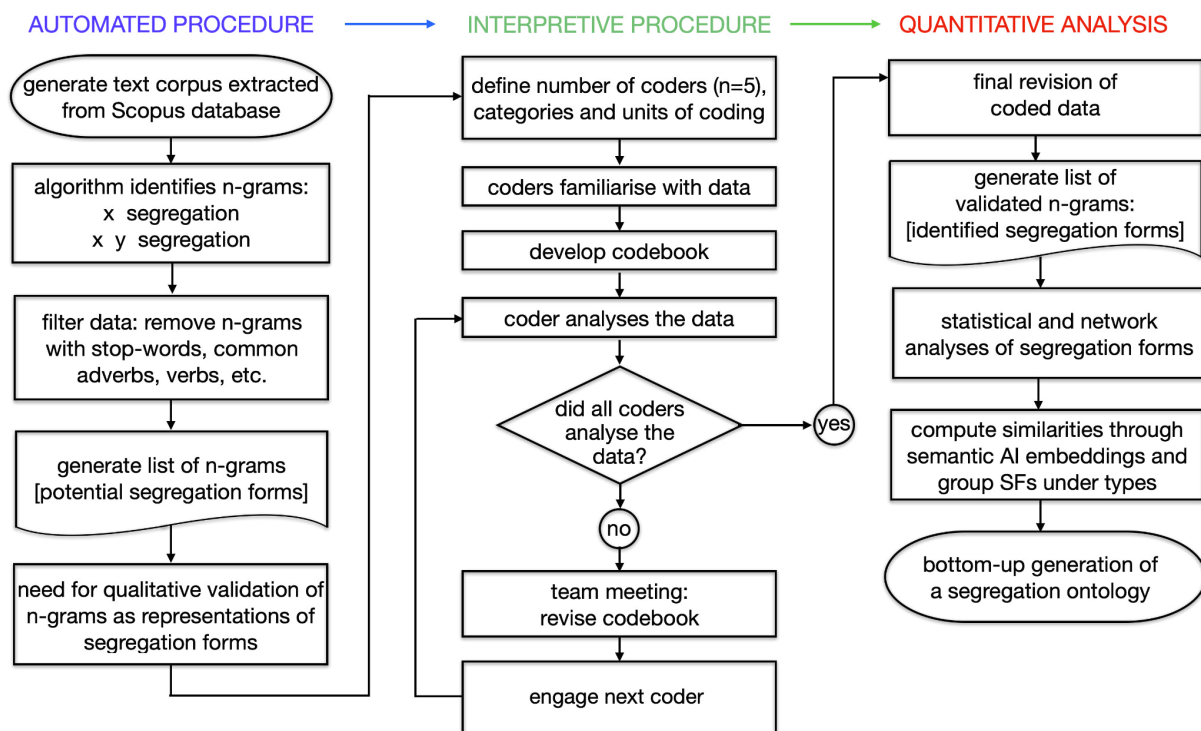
AUTOMATED PROCEDURE

generate text corpus extracted from Scopus database

algorithm identifies n-grams:
x segregation
x y segregation

filter data: remove n-grams with stop-words, common adverbs, verbs, etc.

generate list of n-grams [potential segregation forms]

need for qualitative validation of n-grams as representations of segregation forms

INTERPRETIVE PROCEDURE

define number of coders (n=5), categories and units of coding

coders familiarise with data

develop codebook

coder analyses the data

did all coders analyse the data?

yes

no

team meeting: revise codebook

engage next coder

QUANTITATIVE ANALYSIS

final revision of coded data

generate list of validated n-grams: [identified segregation forms]

statistical and network analyses of segregation forms

compute similarities through semantic AI embeddings and group SFs under types

bottom-up generation of a segregation ontology